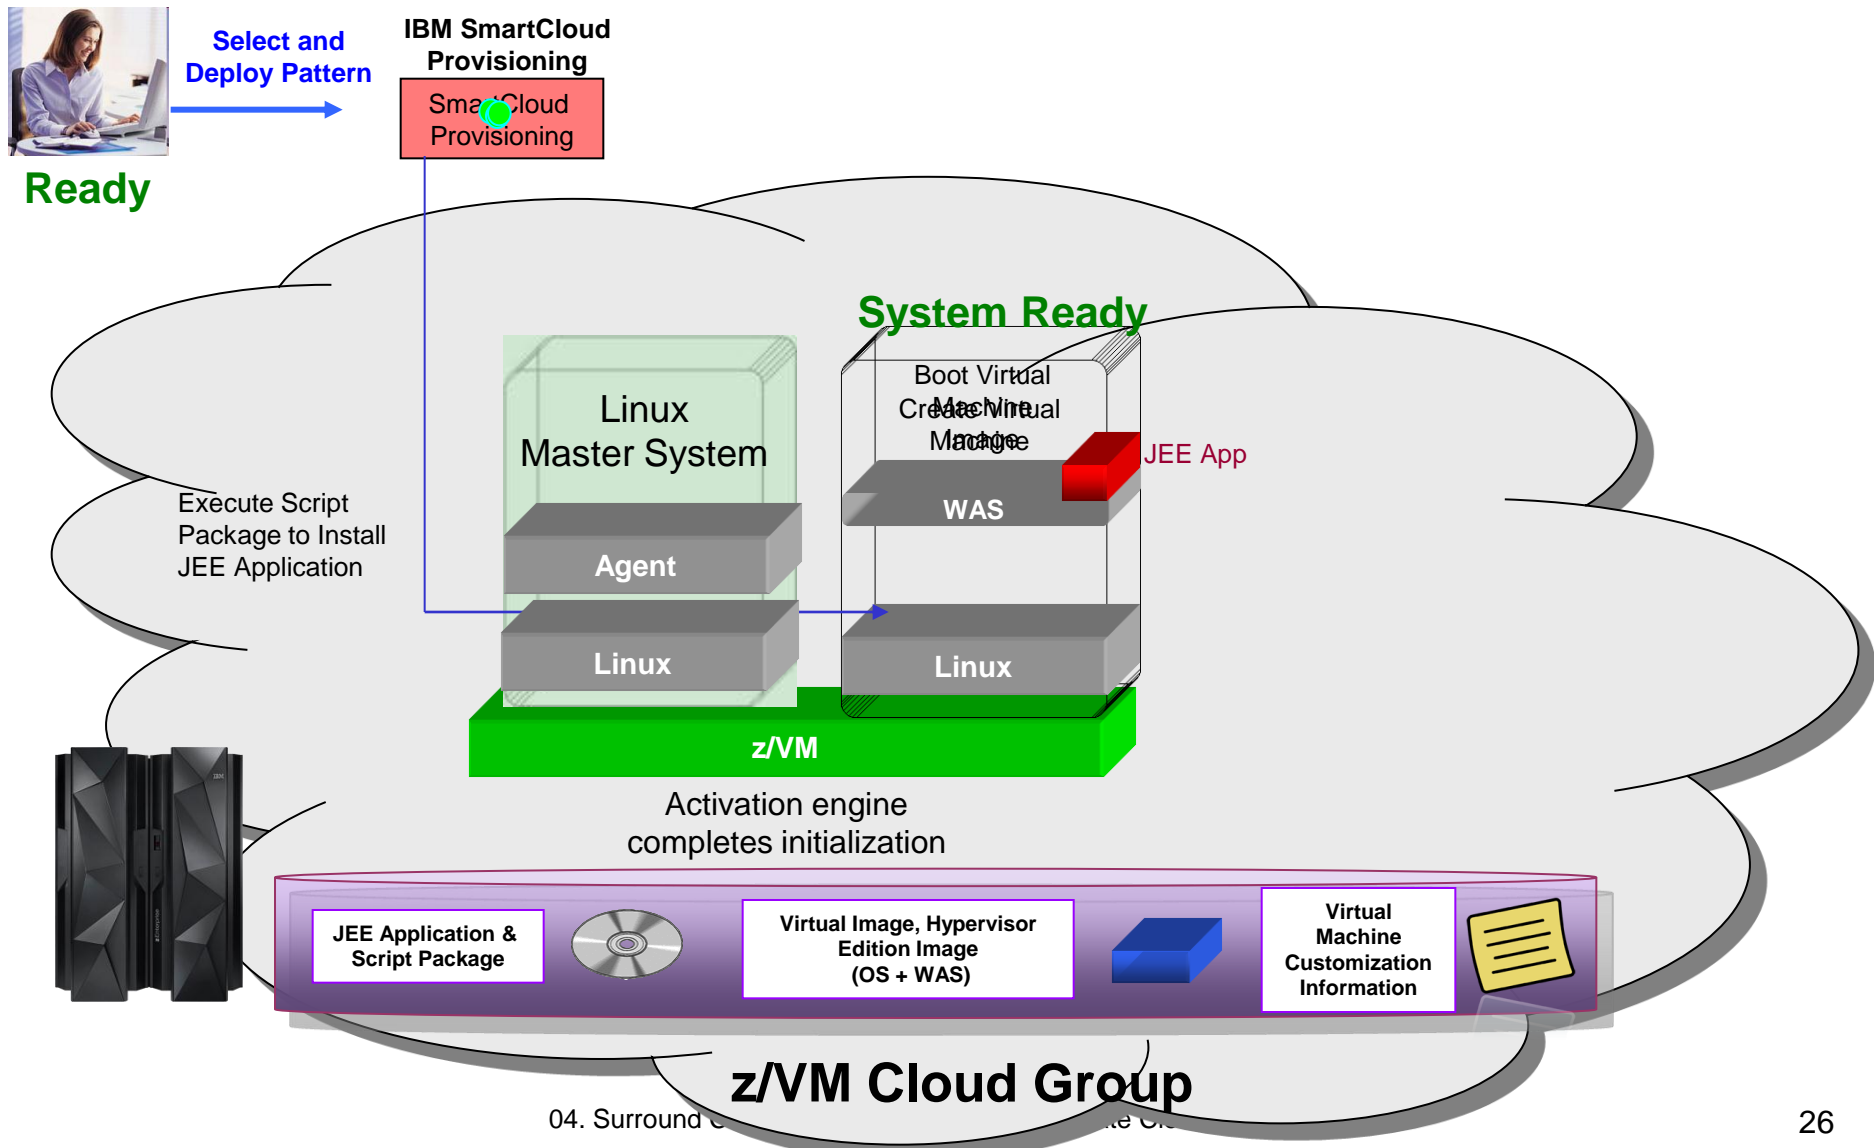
Select and Deploy Pattern

IBM SmartCloud Provisioning

SmartCloud Provisioning

Ready

System Ready

Linux Master System

Boot Virtual Machine

Create Virtual Image

JEE App

WAS

Execute Script Package to Install JEE Application

Agent

Linux

Linux

z/VM

Activation engine completes initialization

JEE Application & Script Package

Virtual Image, Hypervisor Edition Image (OS + WAS)

Virtual Machine Customization Information

z/VM Cloud Group

04. Surround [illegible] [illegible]te Cl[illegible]

26